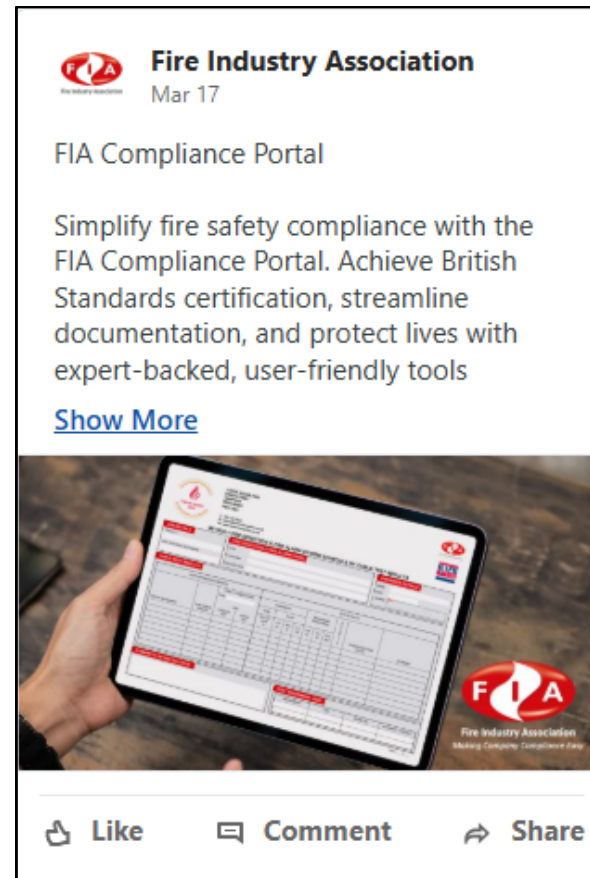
FIA
Fire Industry Association

Fire Industry Association
Mar 17

FIA Compliance Portal

Simplify fire safety compliance with the FIA Compliance Portal. Achieve British Standards certification, streamline documentation, and protect lives with expert-backed, user-friendly tools

Show More

FIA
Fire Industry Association
Making Company Compliance Easy

Like Comment Share